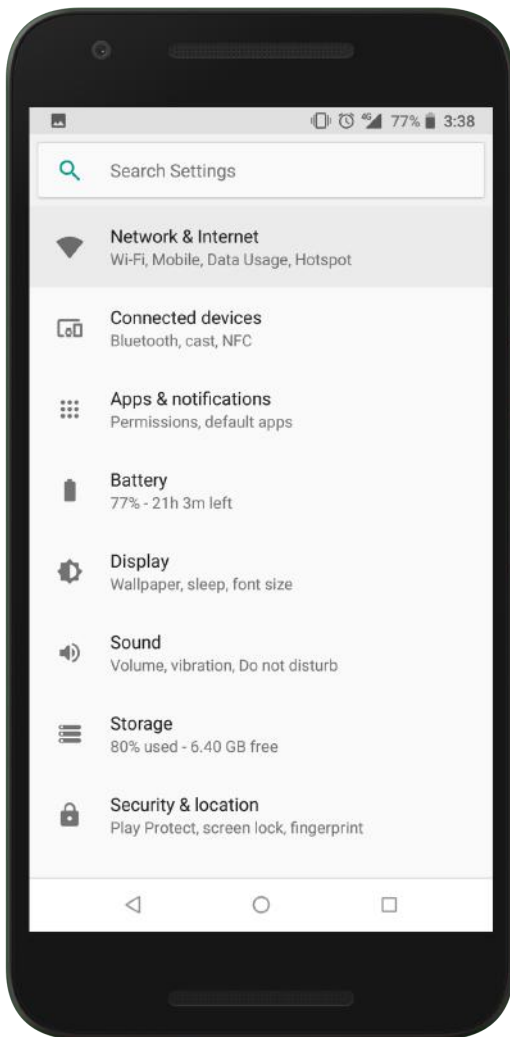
4G 77% 3:38

Search Settings

Network & Internet
Wi-Fi, Mobile, Data Usage, Hotspot

Connected devices
Bluetooth, cast, NFC

Apps & notifications
Permissions, default apps

Battery
77% - 21h 3m left

Display
Wallpaper, sleep, font size

Sound
Volume, vibration, Do not disturb

Storage
80% used - 6.40 GB free

Security & location
Play Protect, screen lock, fingerprint